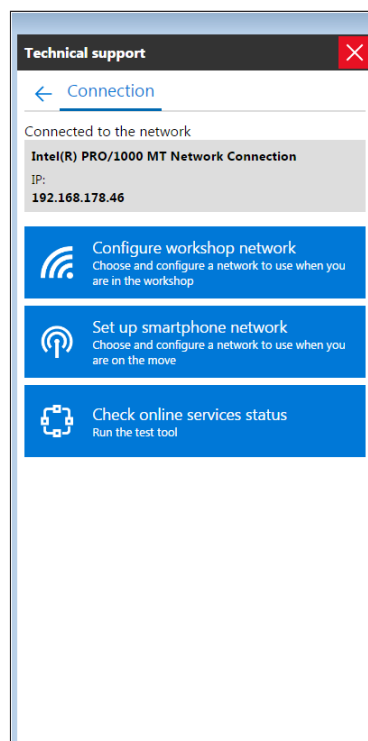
Technical support

Connection

Connected to the network

Intel(R) PRO/1000 MT Network Connection

IP:

192.168.178.46

Configure workshop network
Choose and configure a network to use when you are in the workshop

Set up smartphone network
Choose and configure a network to use when you are on the move

Check online services status
Run the test tool